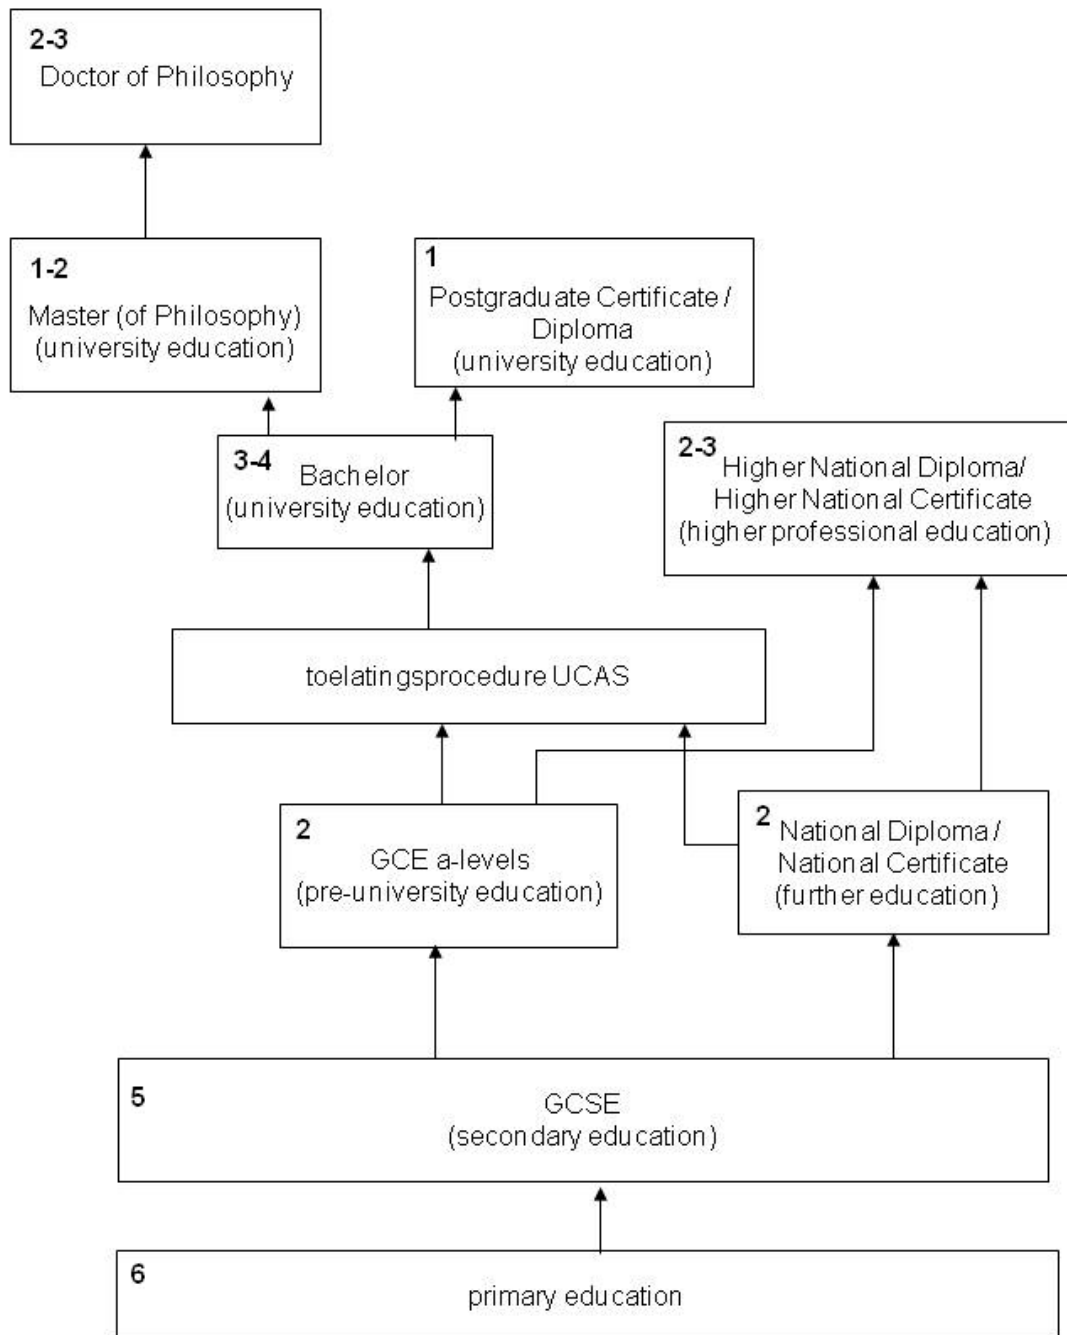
2-3
Doctor of Philosophy

1-2
Master (of Philosophy)
(university education)

1
Postgraduate Certificate / Diploma
(university education)

3-4
Bachelor
(university education)

2-3
Higher National Diploma/
Higher National Certificate
(higher professional education)

toelatingsprocedure UCAS

2
GCE a-levels
(pre-university education)

2
National Diploma /
National Certificate
(further education)

5
GCSE
(secondary education)

6
primary education